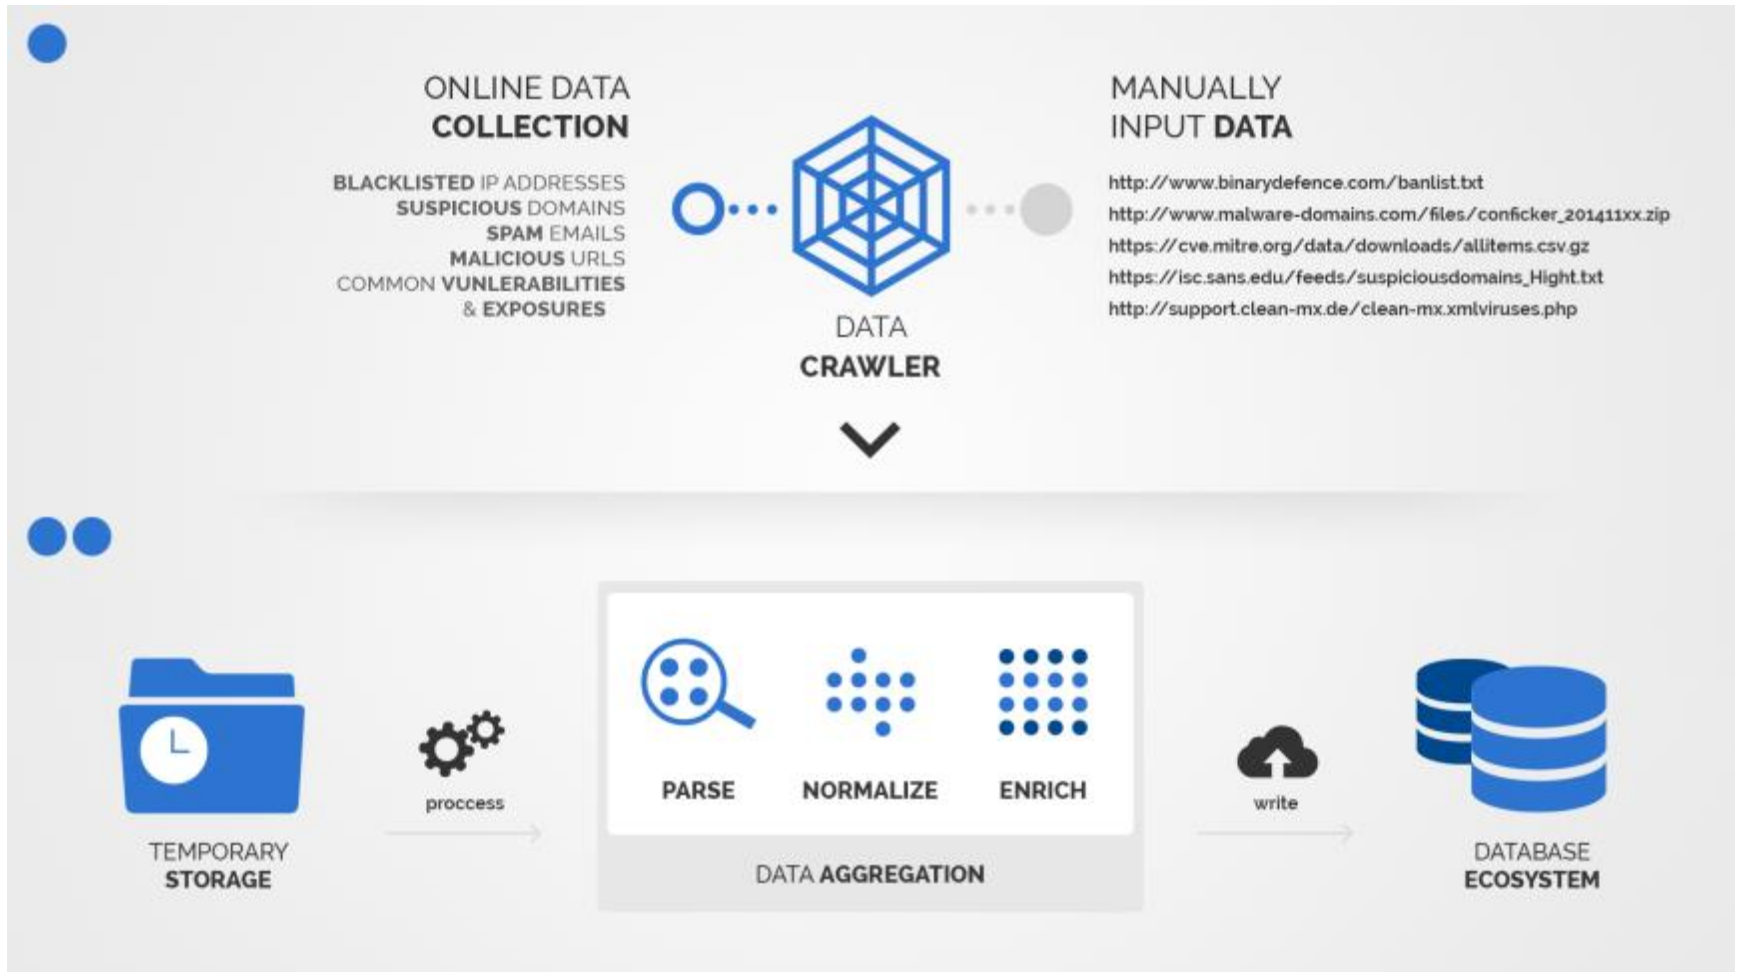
ONLINE DATA
COLLECTION

BLACKLISTED IP ADDRESSES
SUSPICIOUS DOMAINS
SPAM EMAILS
MALICIOUS URLS
COMMON VUNLERABILITIES
& EXPOSURES

DATA
CRAWLER

MANUALLY
INPUT DATA

http://www.binarydefence.com/banlist.txt
http://www.malware-domains.com/files/conficker_201411xx.zip
https://cve.mitre.org/data/downloads/allitems.csv.gz
https://isc.sans.edu/feeds/suspiciousdomains_Hight.txt
http://support.clean-mx.de/clean-mx.xmlviruses.php

TEMPORARY
STORAGE

proccess

PARSE
NORMALIZE
ENRICH

DATA AGGREGATION

write

DATABASE
ECOSYSTEM